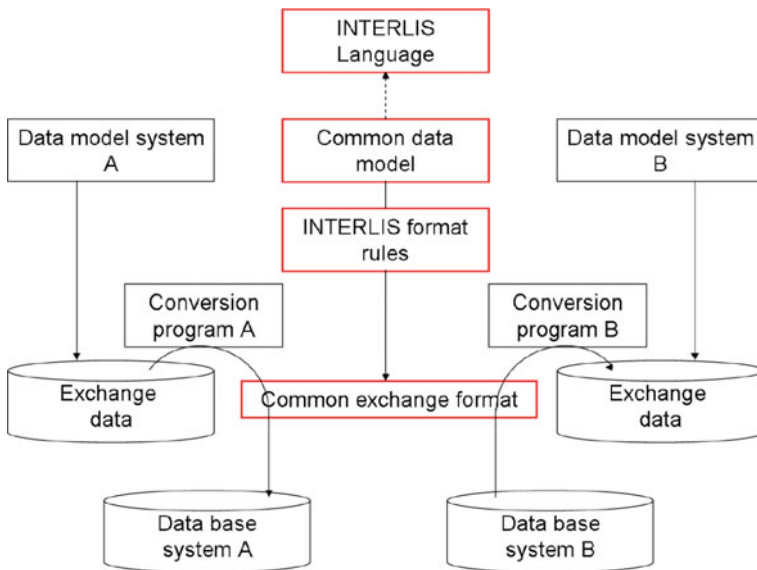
INTERLIS Language

Data model system A

Common data model

Data model system B

INTERLIS format rules

Conversion program A

Conversion program B

Exchange data

Common exchange format

Exchange data

Data base system A

Data base system B